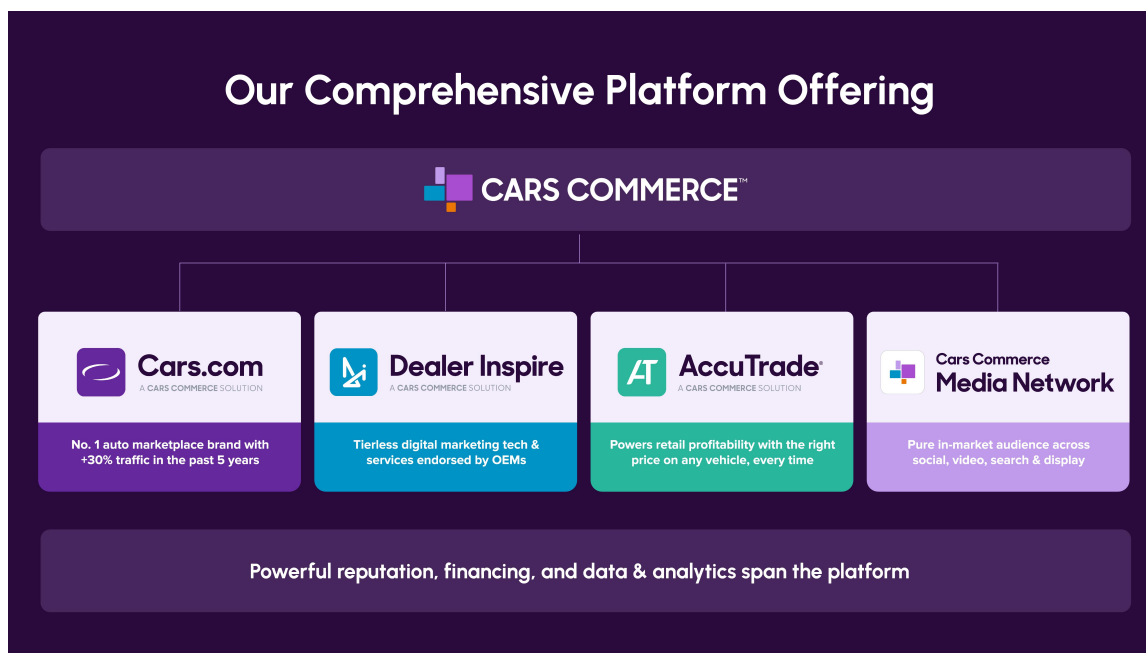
Our Comprehensive Platform Offering

CARS COMMERCE™

Cars.com
A CARS COMMERCE SOLUTION

No. 1 auto marketplace brand with +30% traffic in the past 5 years

Dealer Inspire
A CARS COMMERCE SOLUTION

Tierless digital marketing tech & services endorsed by OEMs

AT AccuTrade®
A CARS COMMERCE SOLUTION

Powers retail profitability with the right price on any vehicle, every time

Cars Commerce Media Network

Pure in-market audience across social, video, search & display

Powerful reputation, financing, and data & analytics span the platform